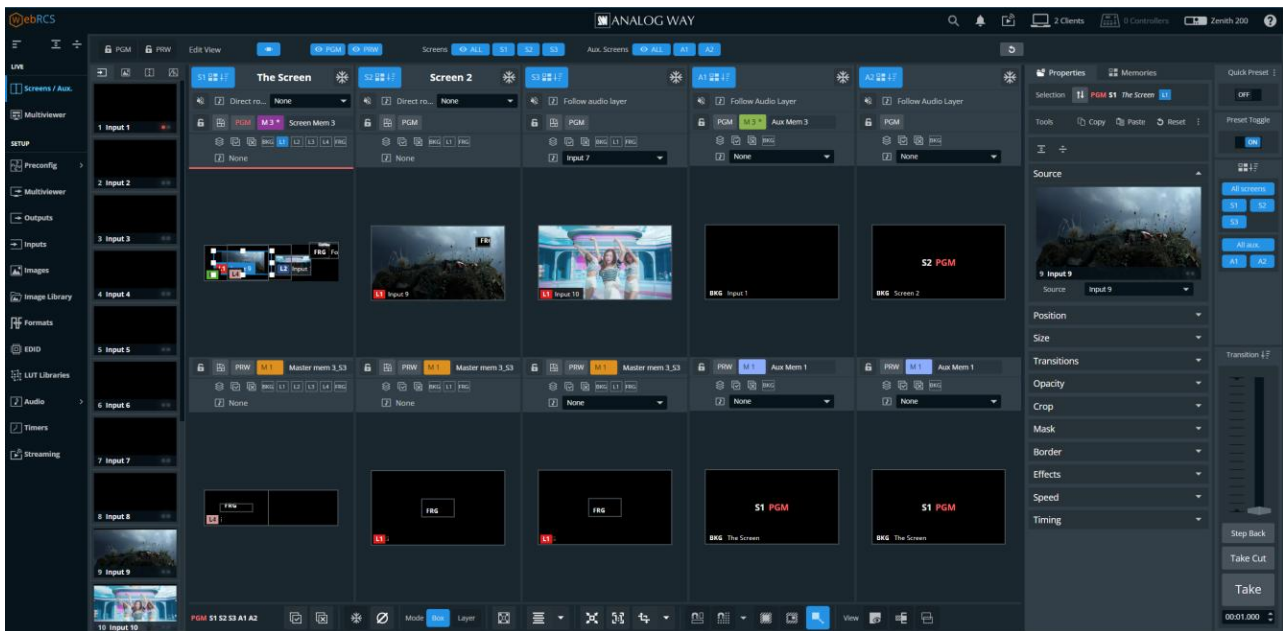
WebRCS

ANALOG WAY

2 Clients 0 Controllers Zenith 200

PGM PRW Edit View PGM PRW Screens ALL S1 S2 S3 Aux. Screens ALL A1 A2

LIVE
Screens / Aux.
Multiviewer
SETUP
Preconfig
Multiviewer
Outputs
Inputs
Images
Image Library
Formats
EDID
LUT Libraries
Audio
Timers
Streaming

1 Input 1
2 Input 2
3 Input 3
4 Input 4
5 Input 5
6 Input 6
7 Input 7
8 Input 8
9 Input 9
10 Input 10

S1 The Screen
Direct ro... None
PGM M3 * Screen Mem 3
BKG L1 L2 L3 L4 FRG
None

S2 Screen 2
Direct ro... None
PGM
BKG L1 FRG
None
FRG
L1 Input 9

S3
Follow audio layer
PGM
BKG L1 FRG
Input 7
L1 Input 10

A1
Follow Audio Layer
PGM M3 * Aux Mem 3
BKG
None
BKG Input 1

A2
Follow Audio Layer
PGM
BKG
None
S2 PGM
BKG Screen 2

PRW M1 Master mem 3_S3
BKG L1 L2 L3 L4 FRG
None
FRG
L4

PRW M1 Master mem 3_S3
BKG L1 FRG
None
FRG
L1

PRW M1 Master mem 3_S3
BKG L1 FRG
None
FRG
L1

PRW M1 Aux Mem 1
BKG
None
S1 PGM
BKG The Screen

PRW M1 Aux Mem 1
BKG
None
S1 PGM
BKG The Screen

PGM S1 S2 S3 A1 A2 Mode Box Layer View

Properties Memories
Selection PGM S1 The Screen L1
Tools Copy Paste Reset
Source
9 Input 9
Source Input 9
Position
Size
Transitions
Opacity
Crop
Mask
Border
Effects
Speed
Timing

Quick Preset
OFF
Preset Toggle
ON
All screens
S1 S2
S3
All aux.
A1 A2
Transition
Step Back
Take Cut
Take
00:01.000